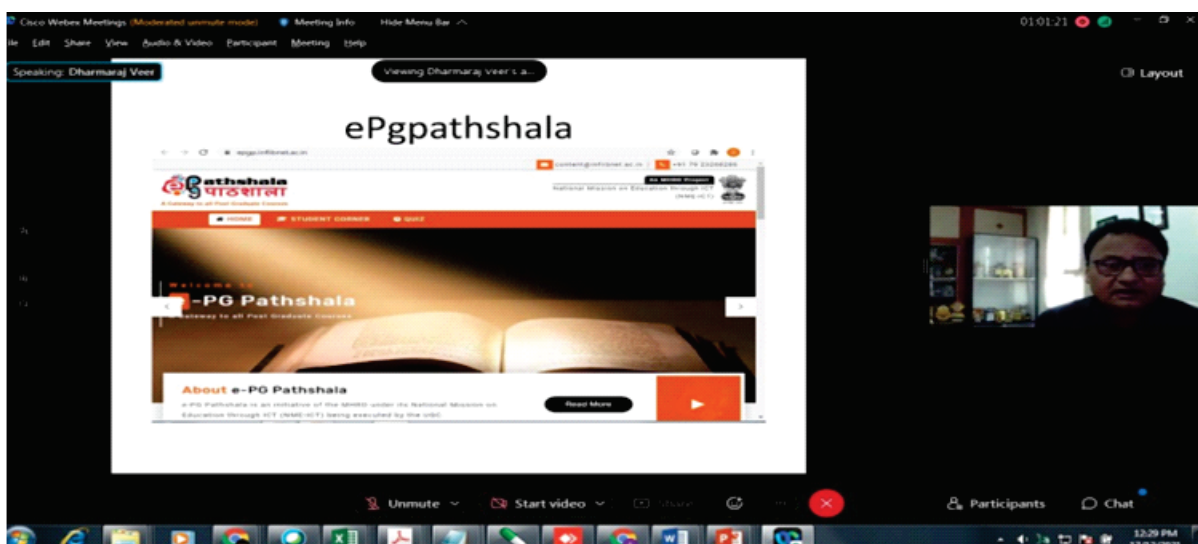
Cisco Webex Meetings (Moderated unmute mode) Meeting Info Hide Menu Bar

01:01:21

ile Edit Share View Audio & Video Participant Meeting Help

Speaking: Dharmaraj Veer

Viewing Dharmaraj Veer's a...

Layout

ePgpathshala

epgp.inflibnet.ac.in

contact@inflibnet.ac.in +91 79 23268286

Pathshala पाठशाला

A Gateway to all Post Graduate Courses

An MHRD Project

National Mission on Education through ICT (NME-ICT)

HOME STUDENT CORNER QUIZ

Welcome to

e-PG Pathshala

A Gateway to all Post Graduate Courses

About e-PG Pathshala

e-PG Pathshala is an initiative of the MHRD under its National Mission on Education through ICT (NME-ICT) being executed by the UGC

Read More

Unmute Start video Share

Participants Chat

12:29 PM